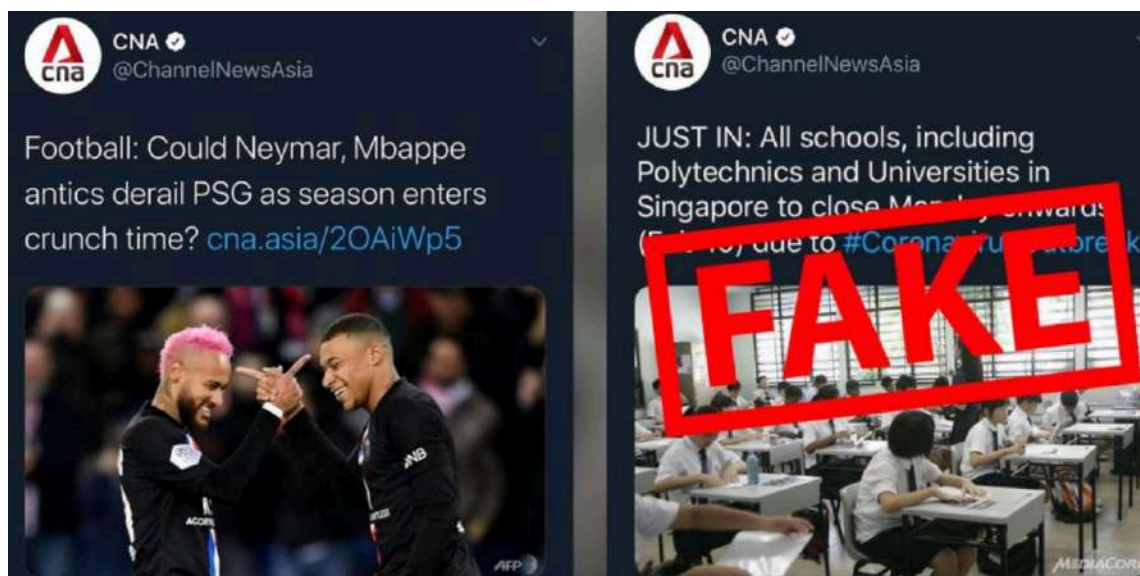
cna
CNA
@ChannelNewsAsia

Football: Could Neymar, Mbappe antics derail PSG as season enters crunch time? cna.asia/2OAiWp5

AFP

cna
CNA
@ChannelNewsAsia

JUST IN: All schools, including Polytechnics and Universities in Singapore to close Mon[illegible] onwards (F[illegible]) due to #Corona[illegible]outbre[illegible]

FAKE

MEDIACOR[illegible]